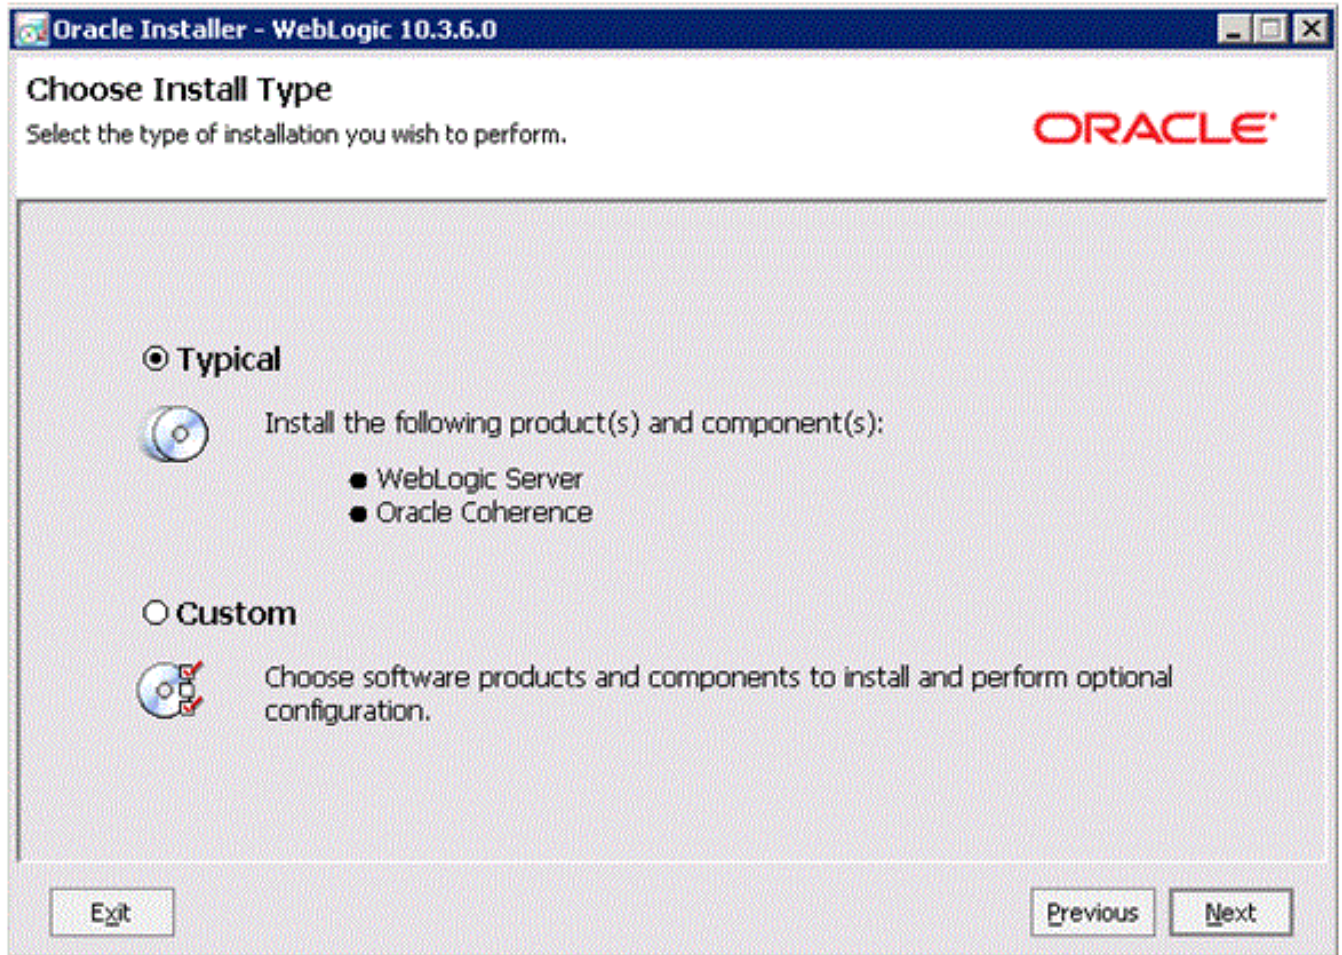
Oracle Installer - WebLogic 10.3.6.0

Choose Install Type

Select the type of installation you wish to perform.

ORACLE

Typical

Install the following product(s) and component(s):

- WebLogic Server
- Oracle Coherence

Custom

Choose software products and components to install and perform optional configuration.

Exit

Previous

Next